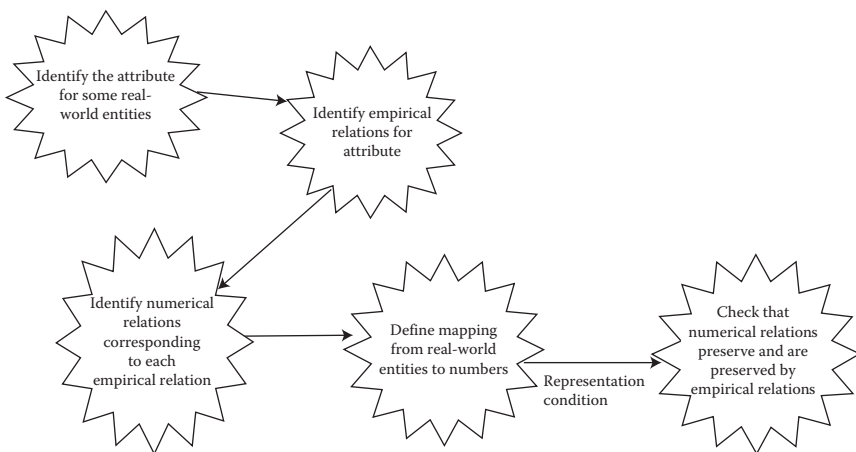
Identify the attribute for some real-world entities

Identify empirical relations for attribute

Identify numerical relations corresponding to each empirical relation

Define mapping from real-world entities to numbers

Representation condition

Check that numerical relations preserve and are preserved by empirical relations